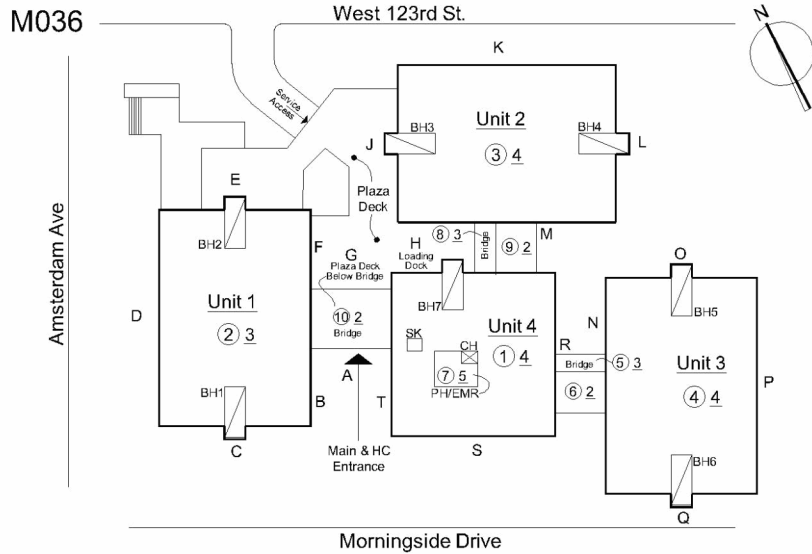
M036

West 123rd St.

Amsterdam Ave

Morningside Drive

Service Access

K

Unit 2

BH3

BH4

③ 4

J

L

Plaza Deck

E

BH2

F

G

Plaza Deck Below Bridge

H

Loading Dock

⑧ 3

Bridge

⑨ 2

M

O

Unit 1

② 3

D

⑩ 2

Bridge

BH7

Unit 4

① 4

SK

CH

⑦ 5

PH/EMR

N

R

Bridge

⑤ 3

⑥ 2

Unit 3

④ 4

BH5

P

A

BH1

B

T

C

Main & HC Entrance

S

BH6

Q